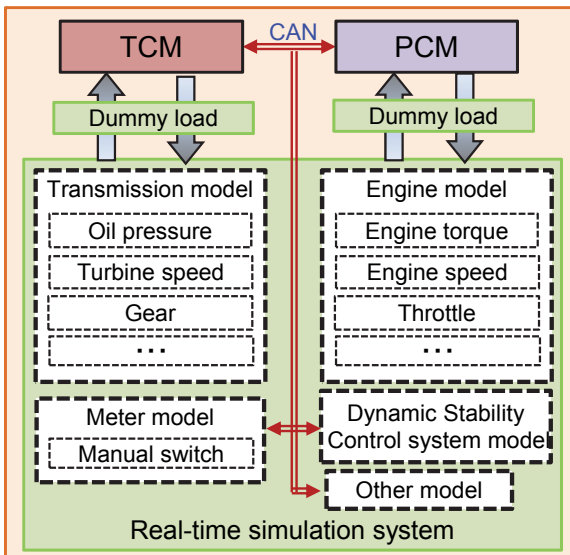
TCM
CAN
PCM
Dummy load
Dummy load
Transmission model
Oil pressure
Turbine speed
Gear
…
Engine model
Engine torque
Engine speed
Throttle
…
Meter model
Manual switch
Dynamic Stability Control system model
Other model
Real-time simulation system